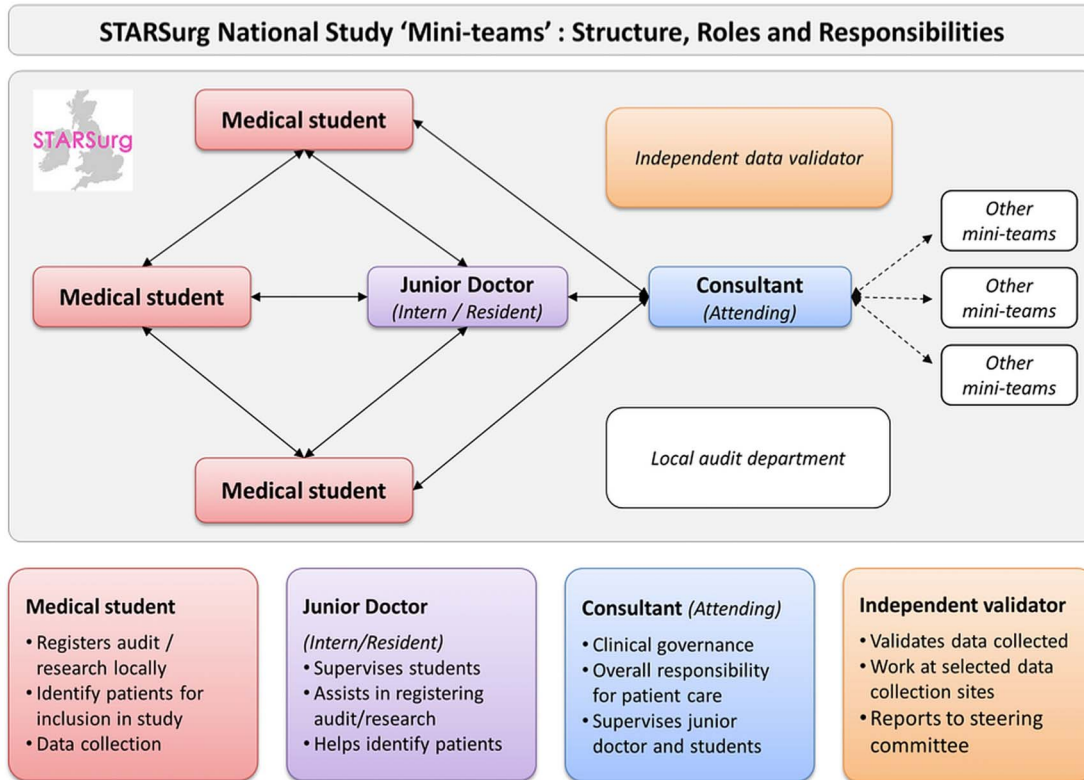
STARSurg National Study 'Mini-teams' : Structure, Roles and Responsibilities

STARSurg

Medical student

Independent data validator

Other mini-teams

Medical student

Junior Doctor (Intern / Resident)

Consultant (Attending)

Other mini-teams

Other mini-teams

Local audit department

Medical student

Medical student
• Registers audit / research locally
• Identify patients for inclusion in study
• Data collection

Junior Doctor
(Intern/Resident)
• Supervises students
• Assists in registering audit/research
• Helps identify patients

Consultant (Attending)
• Clinical governance
• Overall responsibility for patient care
• Supervises junior doctor and students

Independent validator
• Validates data collected
• Work at selected data collection sites
• Reports to steering committee